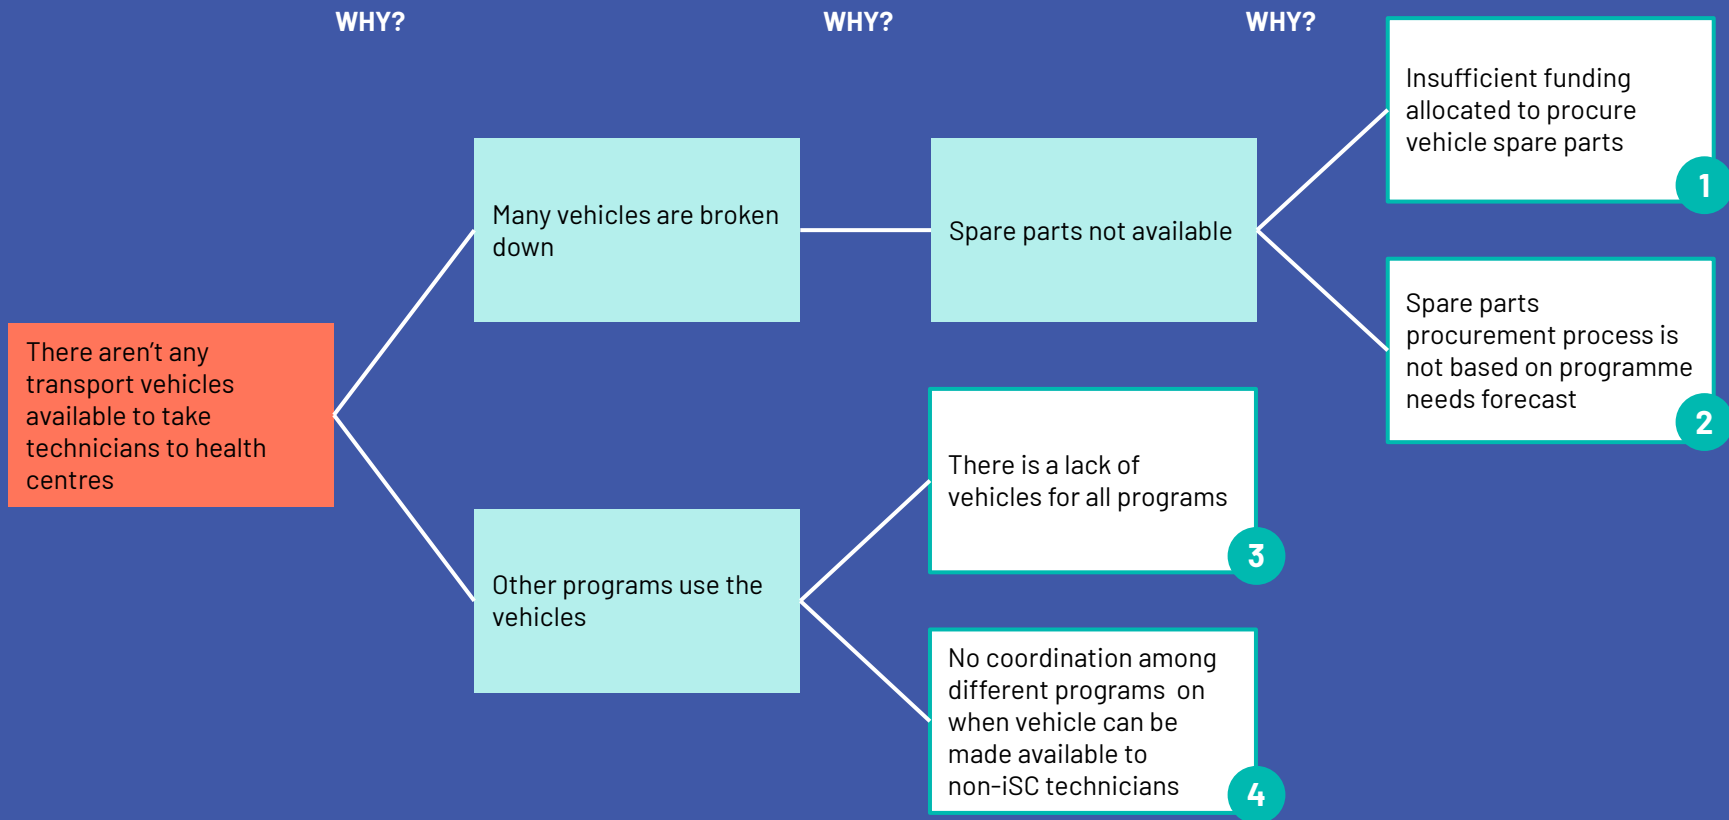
WHY?

WHY?

WHY?

There aren't any transport vehicles available to take technicians to health centres

Many vehicles are broken down

Other programs use the vehicles

Spare parts not available

There is a lack of vehicles for all programs

3

No coordination among different programs on when vehicle can be made available to non-iSC technicians

4

Insufficient funding allocated to procure vehicle spare parts

1

Spare parts procurement process is not based on programme needs forecast

2